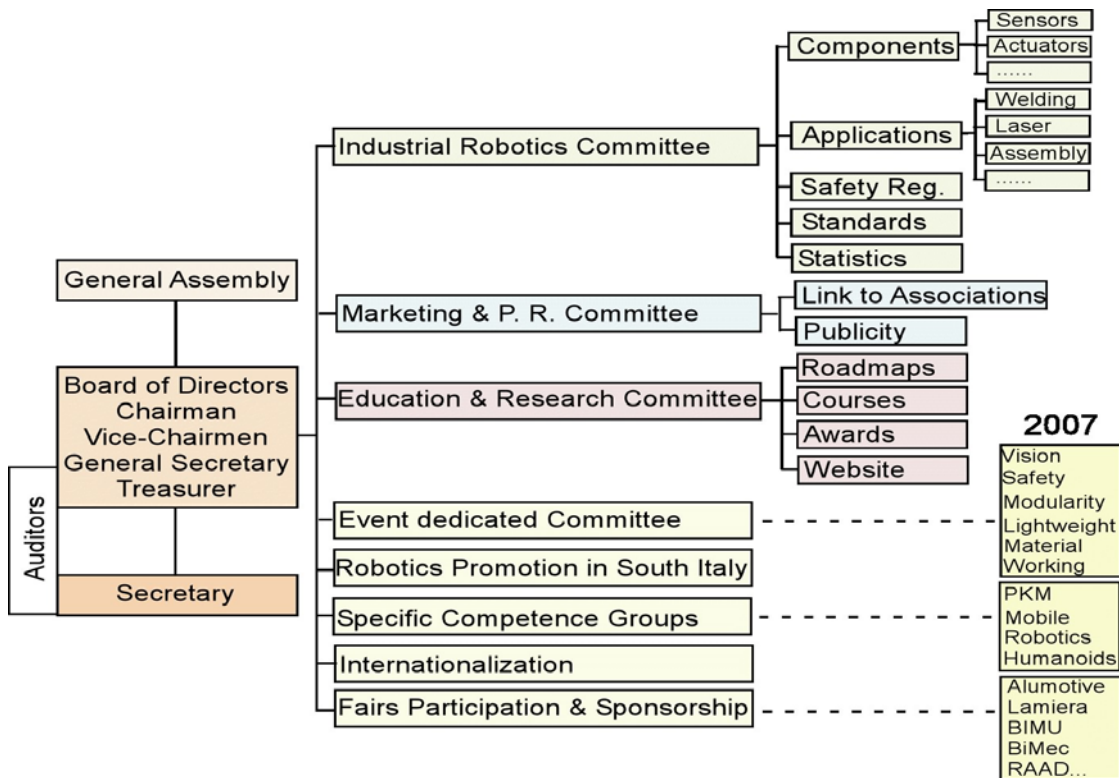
General Assembly

Board of Directors
Chairman
Vice-Chairmen
General Secretary
Treasurer

Auditors

Secretary

Industrial Robotics Committee

Components

Sensors

Actuators

......

Applications

Welding

Laser

Assembly

......

Safety Reg.

Standards

Statistics

Marketing & P. R. Committee

Link to Associations

Publicity

Education & Research Committee

Roadmaps

Courses

Awards

Website

Event dedicated Committee

Robotics Promotion in South Italy

Specific Competence Groups

Internationalization

Fairs Participation & Sponsorship

2007

Vision
Safety
Modularity
Lightweight
Material
Working

PKM
Mobile
Robotics
Humanoids

Alumotive
Lamiera
BIMU
BiMec
RAAD...